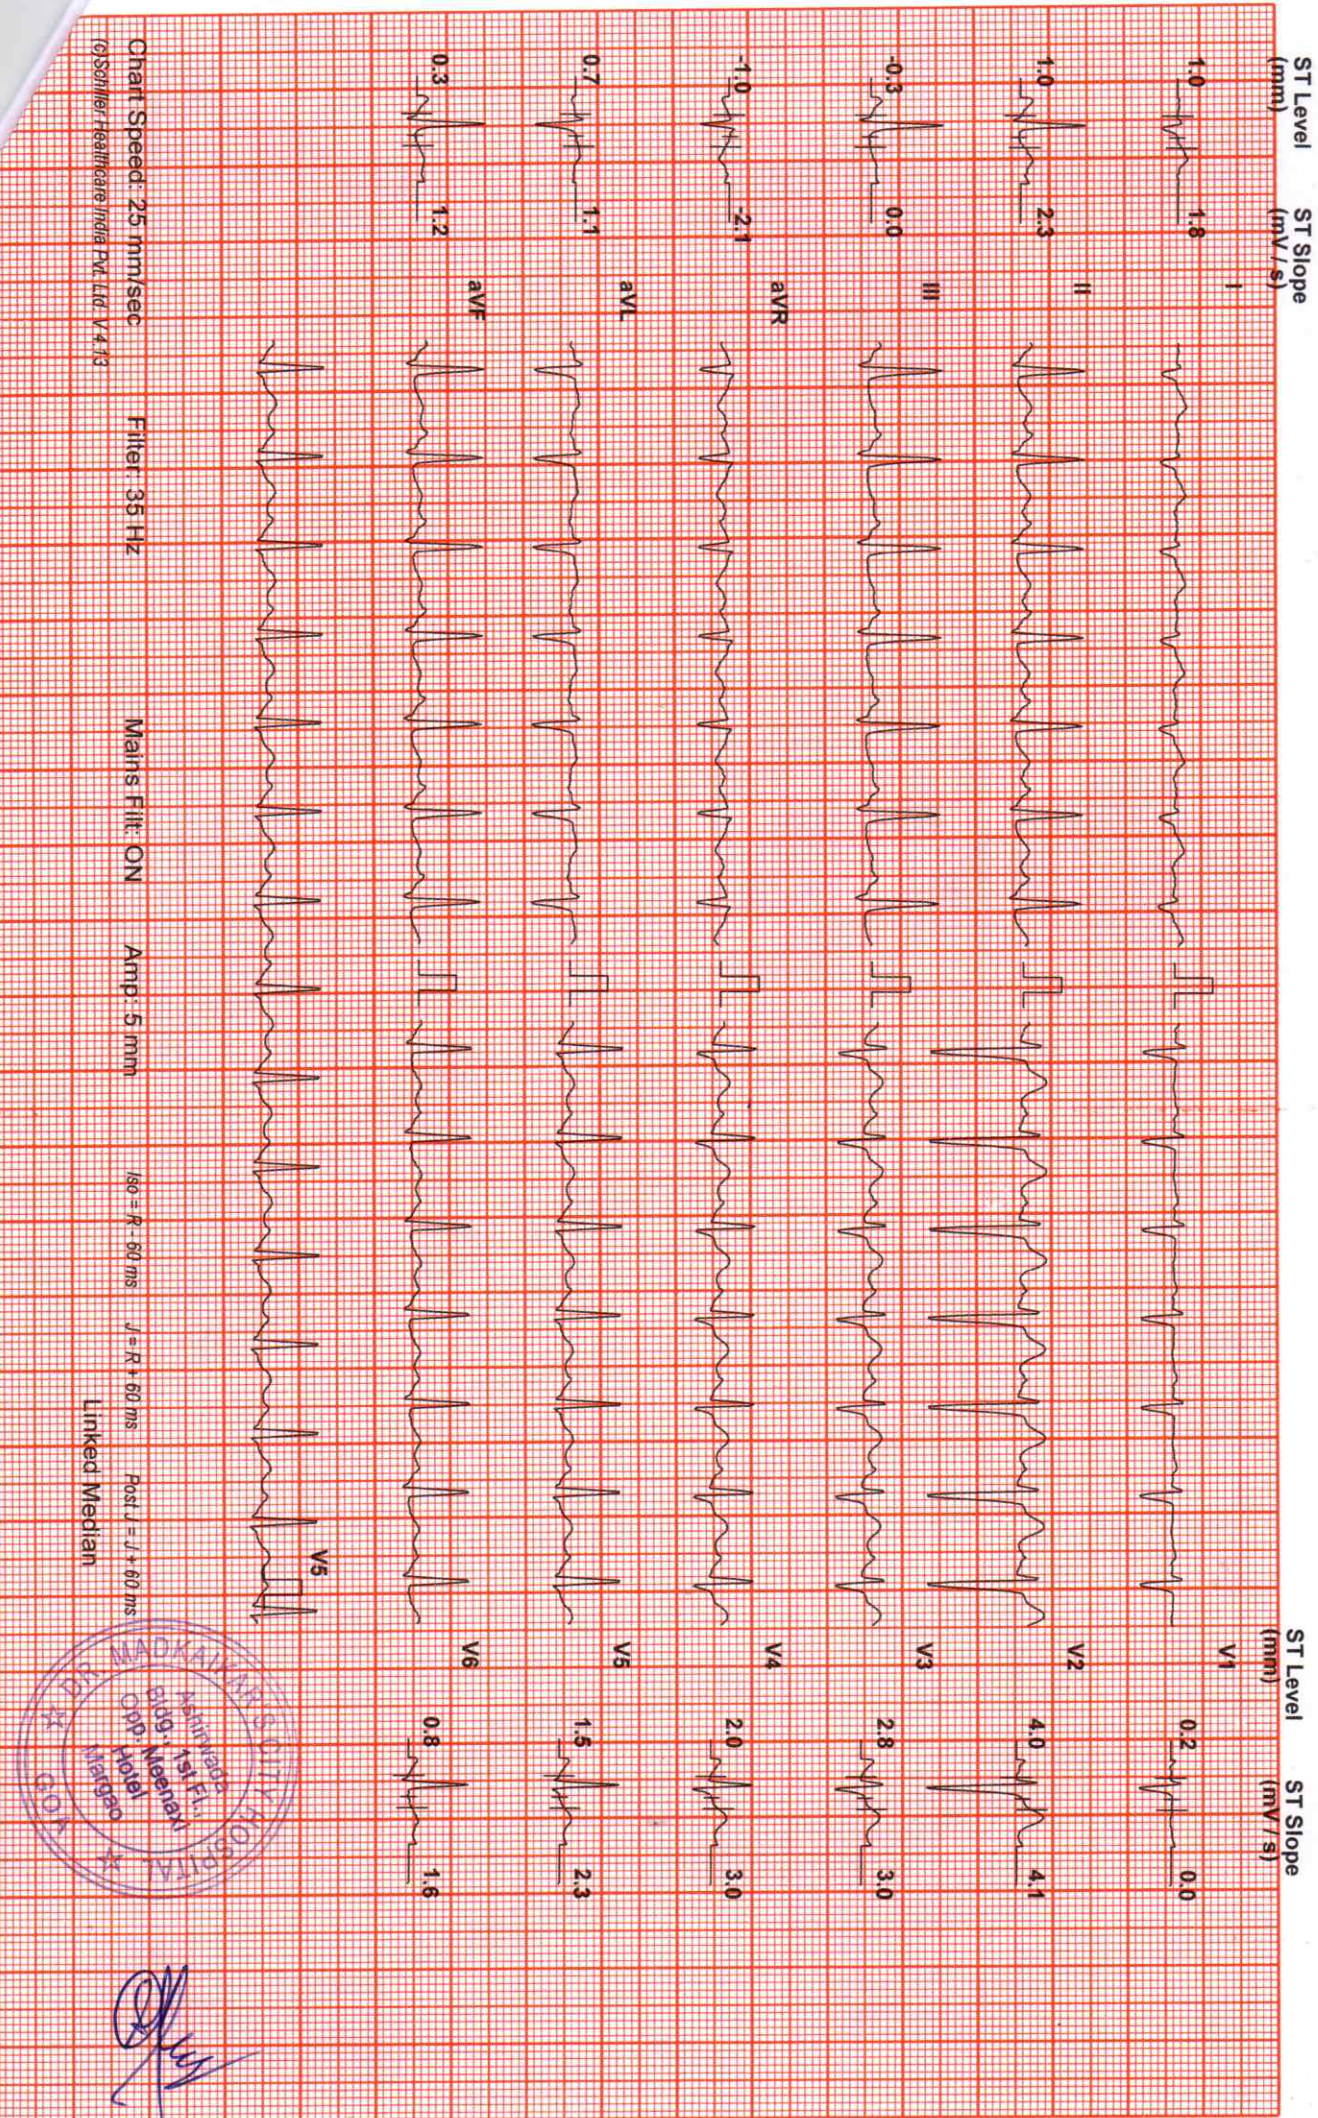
ST Level (mm)
ST Slope (mV / s)

1.0 1.8
1.0 2.3
-0.3 0.0
-1.0 2.1
0.7 1.1
0.3 1.2

I
II
III
aVR
aVL
aVF

V1
V2
V3
V4
V5
V6

V5

ST Level (mm)
ST Slope (mV / s)

0.2 0.0
4.0 4.1
2.8 3.0
2.0 3.0
1.5 2.3
0.8 1.6

Chart Speed: 25 mm/sec Filter: 35 Hz Mains Filt: ON Amp: 5 mm Iso = R - 60 ms J = R + 60 ms Post J = J + 60 ms Linked Median

(c)Schiller Healthcare India Pvt. Ltd. V 4.13

DR. MADKAIKAR'S CITY HOSPITAL
Ashirwade Bldg. 1st Fl. Opp. Mashal Hotel Margao
GOA